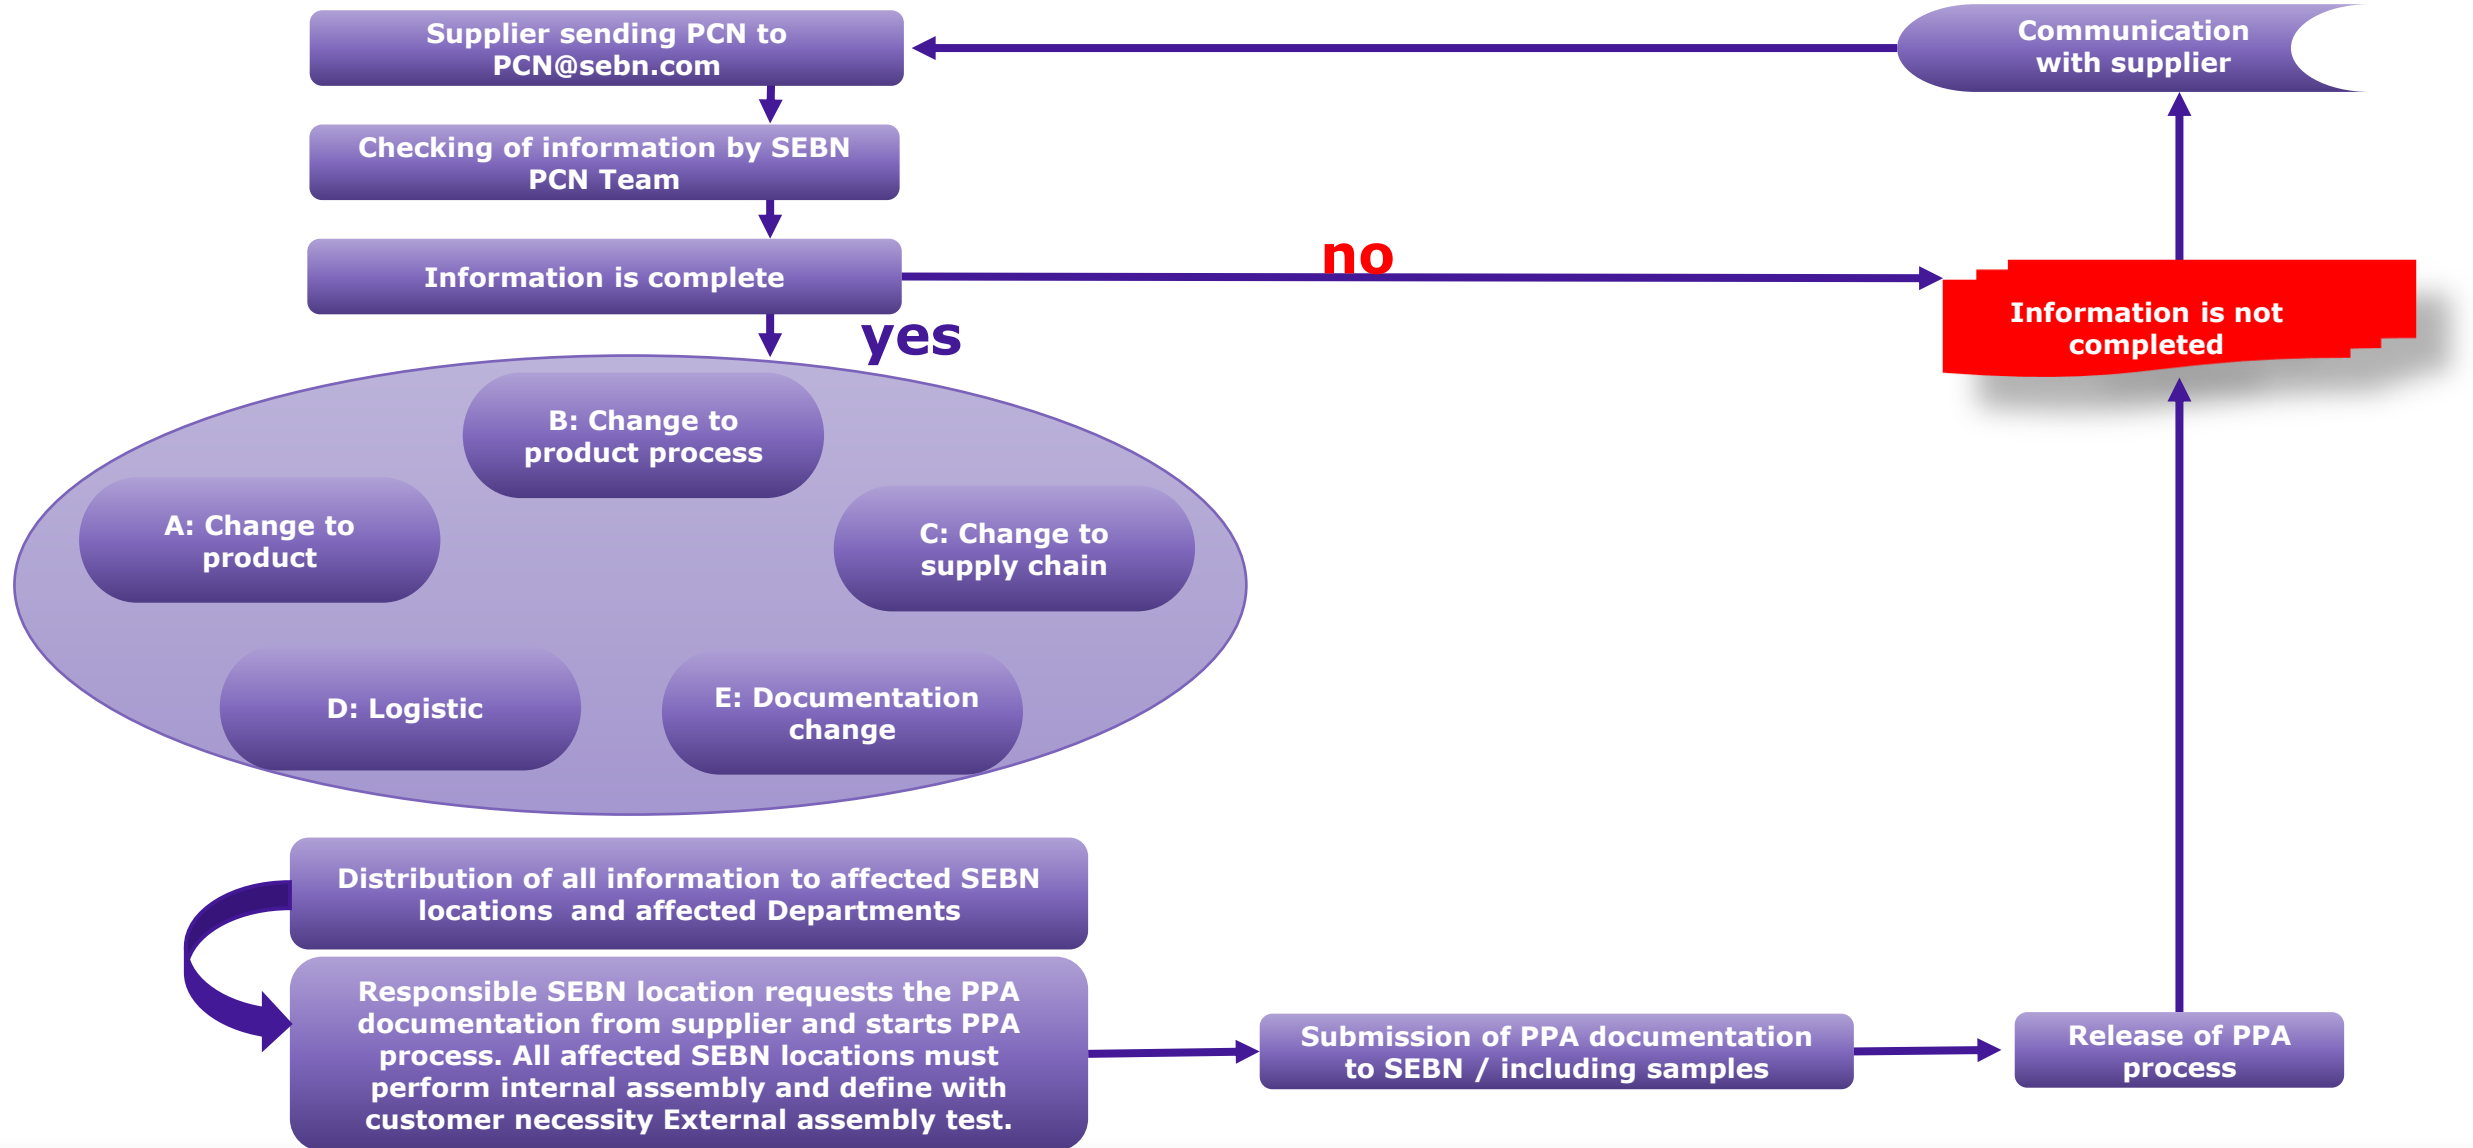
Supplier sending PCN to PCN@sebn.com

Communication with supplier

Checking of information by SEBN PCN Team

Information is complete

no

Information is not completed

yes

B: Change to product process

A: Change to product

C: Change to supply chain

D: Logistic

E: Documentation change

Distribution of all information to affected SEBN locations and affected Departments

Responsible SEBN location requests the PPA documentation from supplier and starts PPA process. All affected SEBN locations must perform internal assembly and define with customer necessity External assembly test.

Submission of PPA documentation to SEBN / including samples

Release of PPA process